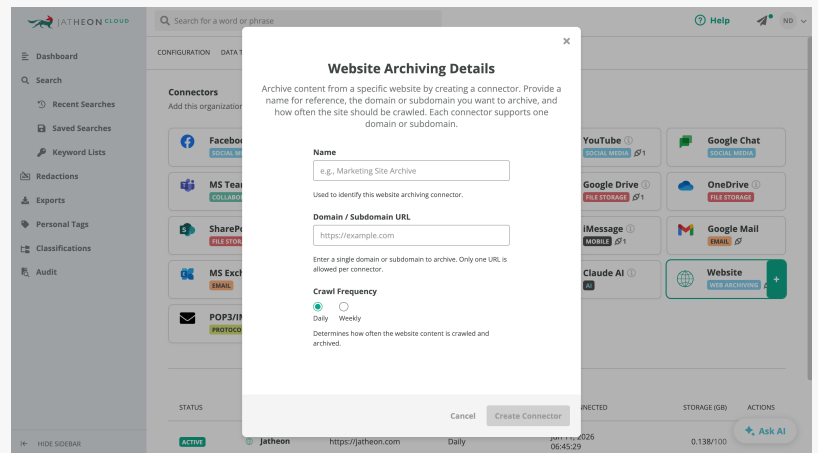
JATHEON CLOUD

Search for a word or phrase

Help

ND

Dashboard
Search
Recent Searches
Saved Searches
Keyword Lists
Redactions
Exports
Personal Tags
Classifications
Audit

HIDE SIDEBAR

CONFIGURATION DATA T

Connectors
Add this organization

Faceboo
SOCIAL M

MS Tear
COLLABO

SharePo
FILE STORAG

MS Exch
EMAIL

POP3/IN
PROTOCO

YouTube
SOCIAL MEDIA 1

Google Chat
SOCIAL MEDIA

Google Drive
FILE STORAGE 1

OneDrive
FILE STORAGE

iMessage
MOBILE 1

Google Mail
EMAIL

Claude AI
AI

Website
WEB ARCHIVING

+

×

Website Archiving Details

Archive content from a specific website by creating a connector. Provide a name for reference, the domain or subdomain you want to archive, and how often the site should be crawled. Each connector supports one domain or subdomain.

Name

e.g., Marketing Site Archive

Used to identify this website archiving connector.

Domain / Subdomain URL

https://example.com

Enter a single domain or subdomain to archive. Only one URL is allowed per connector.

Crawl Frequency

Daily
Weekly

Determines how often the website content is crawled and archived.

Cancel
Create Connector

STATUS
NNECTED
STORAGE (GB)
ACTIONS

ACTIVE
Jatheon
https://jatheon.com
Daily
Jun 11, 2026
06:45:29
0.138/100

Ask AI